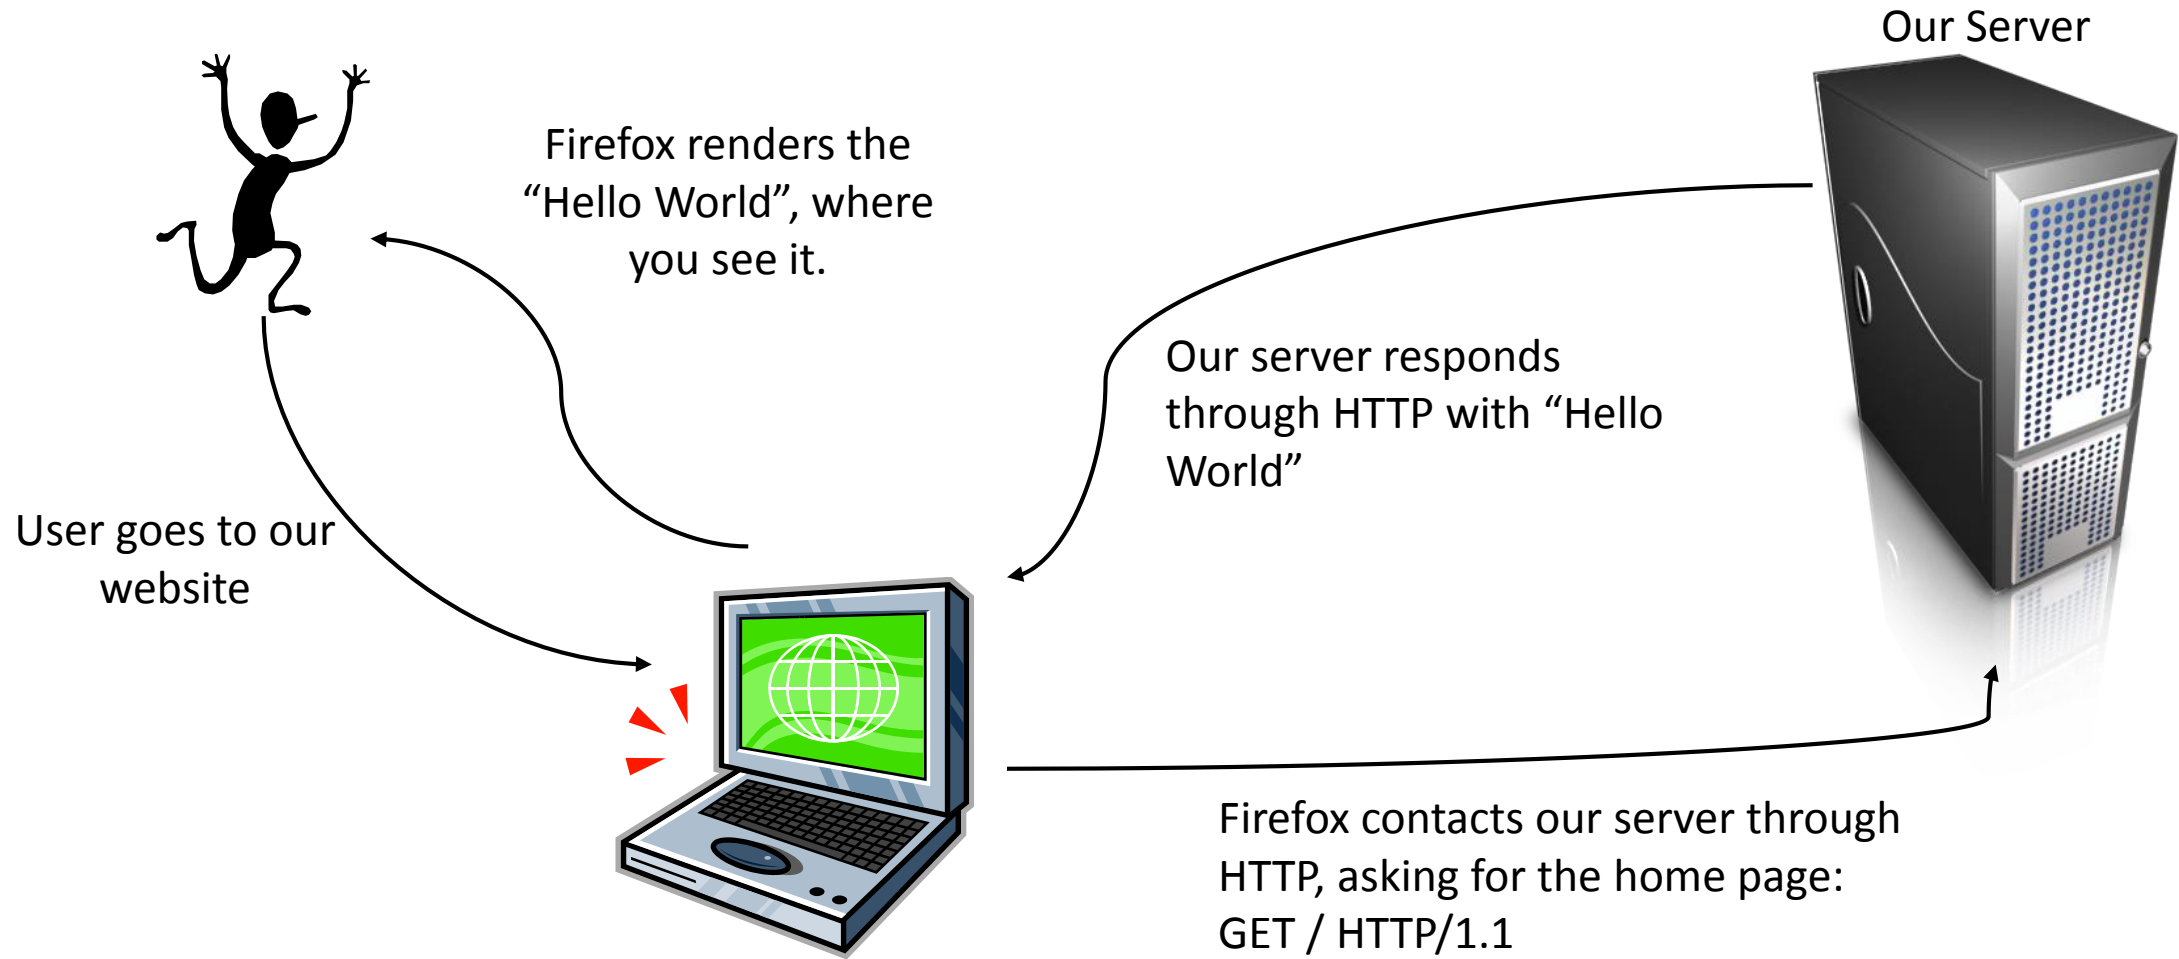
Our Server

Firefox renders the “Hello World”, where you see it.

Our server responds through HTTP with “Hello World”

User goes to our website

Firefox contacts our server through HTTP, asking for the home page: GET / HTTP/1.1